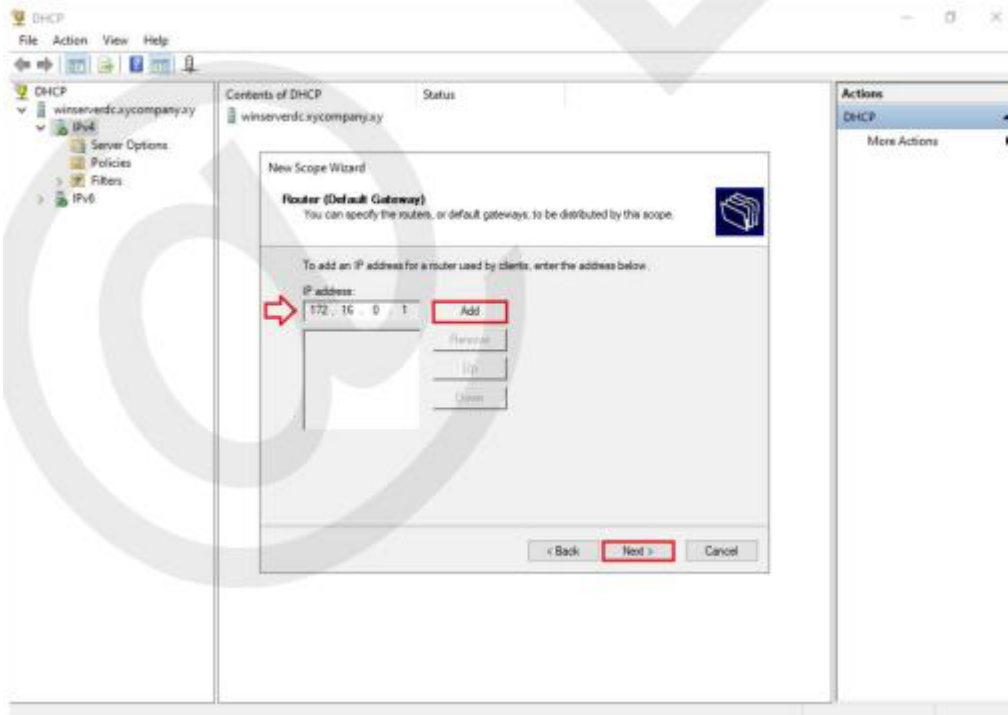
DHCP

File Action View Help

DHCP
winserverdc.xycompany.xy
IPv4
Server Options
Policies
Filters
IPv6

Contents of DHCP
Status
winserverdc.xycompany.xy

Actions
DHCP
More Actions

New Scope Wizard

Router (Default Gateway)
You can specify the routers, or default gateways, to be distributed by this scope.

To add an IP address for a router used by clients, enter the address below.

IP address:
172 . 16 . 0 . 1

Add
Remove
Up
Down

< Back
Next >
Cancel